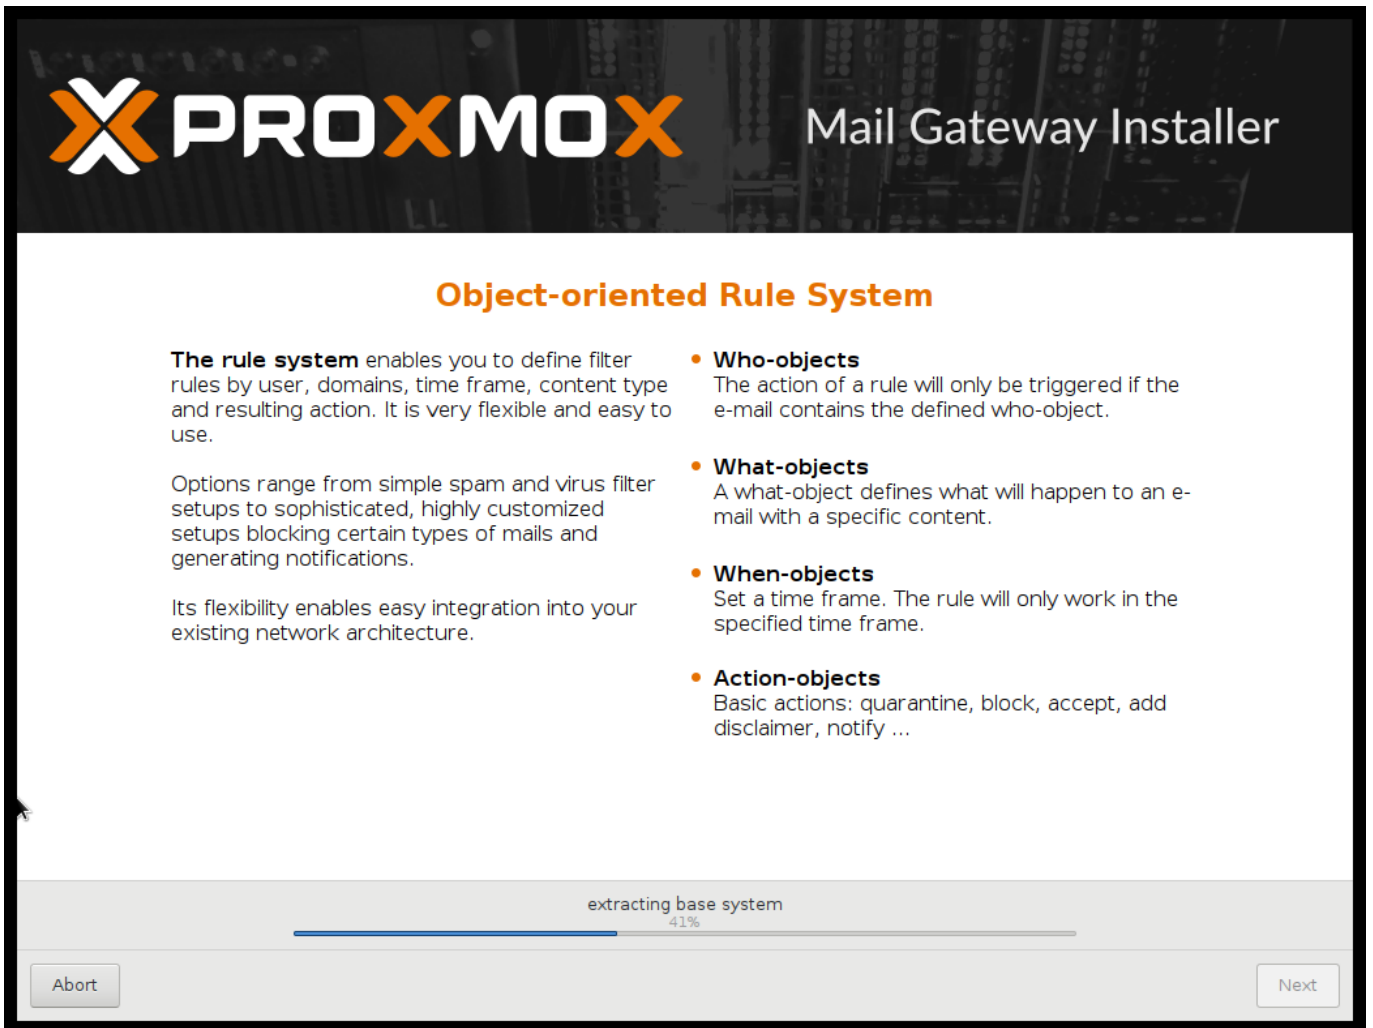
PROXMOX Mail Gateway Installer

Object-oriented Rule System

The rule system enables you to define filter rules by user, domains, time frame, content type and resulting action. It is very flexible and easy to use.

Options range from simple spam and virus filter setups to sophisticated, highly customized setups blocking certain types of mails and generating notifications.

Its flexibility enables easy integration into your existing network architecture.

- Who-objects
The action of a rule will only be triggered if the e-mail contains the defined who-object.

- What-objects
A what-object defines what will happen to an e-mail with a specific content.

- When-objects
Set a time frame. The rule will only work in the specified time frame.

- Action-objects
Basic actions: quarantine, block, accept, add disclaimer, notify ...

extracting base system
41%

Abort

Next